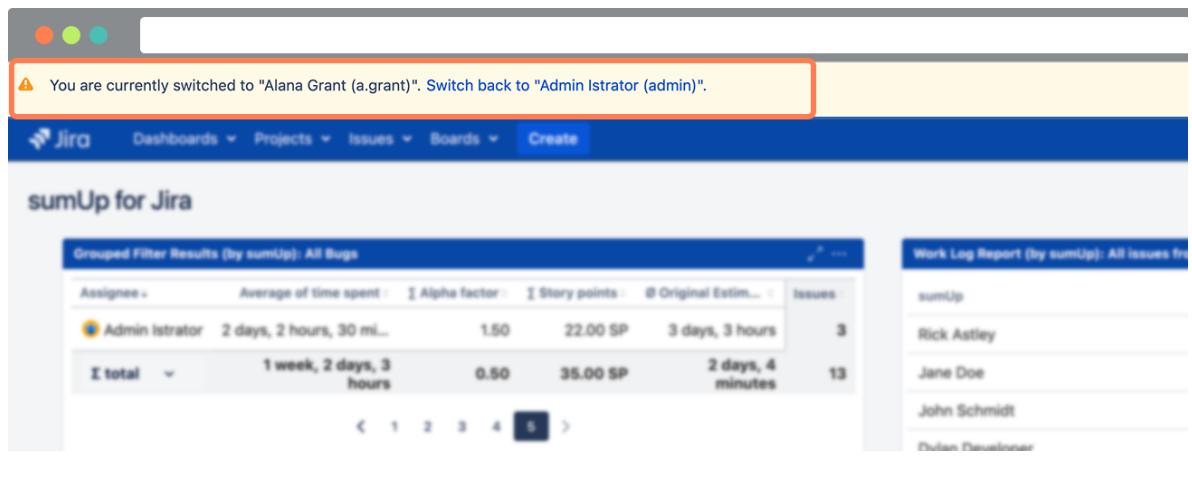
You are currently switched to "Alana Grant (a.grant)". Switch back to "Admin Istrator (admin)".

Jira Dashboards Projects Issues Boards Create

sumUp for Jira

Grouped Filter Results (by sumUp): All Bugs

| Assignee | Average of time spent | Σ Alpha factor | Σ Story points | Ø Original Estim... | Issues |
|---|---|---|---|---|---|
| Admin Istrator | 2 days, 2 hours, 30 mi... | 1.50 | 22.00 SP | 3 days, 3 hours | 3 |
| Σ total | 1 week, 2 days, 3 hours | 0.50 | 35.00 SP | 2 days, 4 minutes | 13 |

‹ 1 2 3 4 5 ›

Work Log Report (by sumUp): All issues fr

sumUp
Rick Astley
Jane Doe
John Schmidt
Dylan Developer